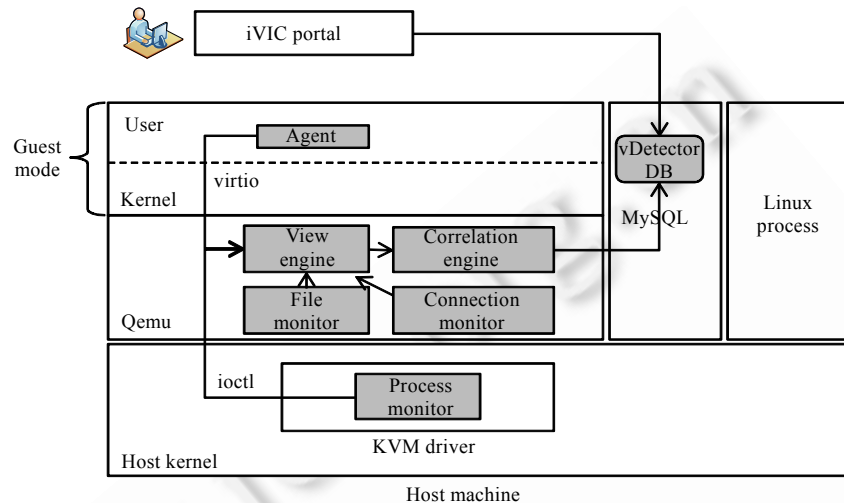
iVIC portal

Guest mode

User

Agent

Kernel

virtio

vDetector DB

MySQL

Linux process

View engine

Correlation engine

File monitor

Connection monitor

Qemu

ioctl

Process monitor

KVM driver

Host kernel

Host machine